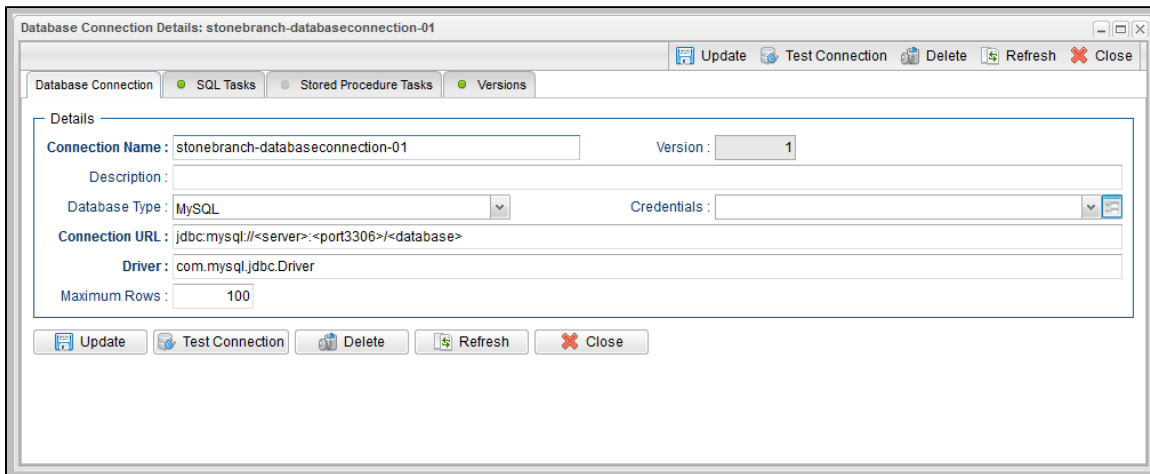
Database Connection Details: stonebranch-databaseconnection-01

Update Test Connection Delete Refresh Close

Database Connection | SQL Tasks | Stored Procedure Tasks | Versions

Details

Connection Name : stonebranch-databaseconnection-01

Version : 1

Description :

Database Type : MySQL

Credentials :

Connection URL : jdbc:mysql://<server>:<port3306>/<database>

Driver : com.mysql.jdbc.Driver

Maximum Rows : 100

Update Test Connection Delete Refresh Close